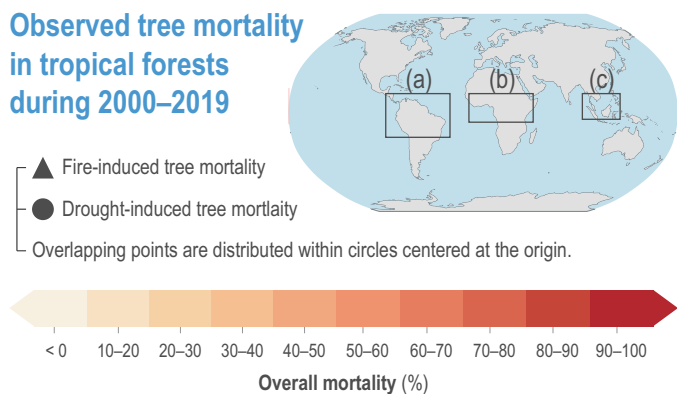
Observed tree mortality in tropical forests during 2000–2019

(a)

(b)

(c)

Fire-induced tree mortality

Drought-induced tree mortlaity

Overlapping points are distributed within circles centered at the origin.

< 0

10–20

20–30

30–40

40–50

50–60

60–70

70–80

80–90

90–100

**Overall mortality** (%)